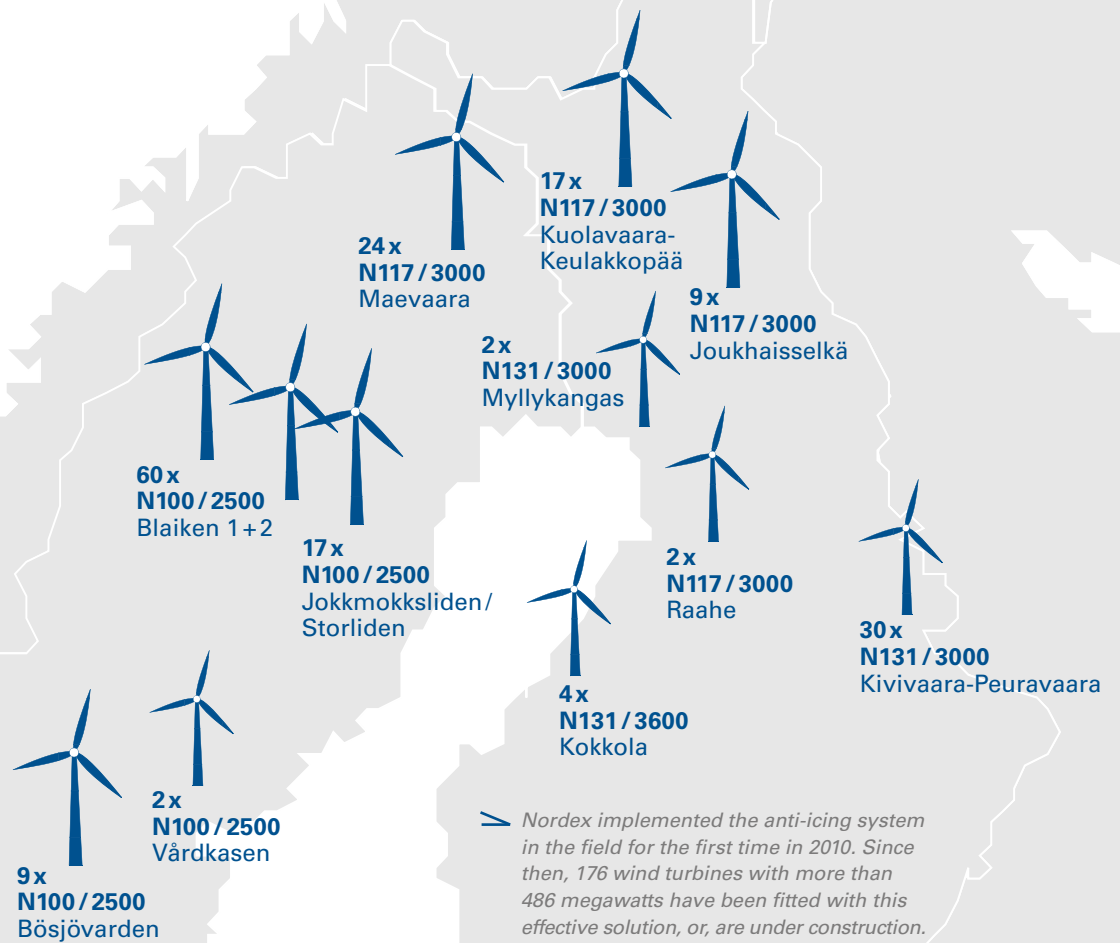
17 x
N117 / 3000
Kuolavaara-Keulakkopää

24 x
N117 / 3000
Maevaara

9 x
N117 / 3000
Joukhaisselkä

2 x
N131 / 3000
Myllykangas

60 x
N100 / 2500
Blaiken 1 + 2

17 x
N100 / 2500
Jokkmokksliden / Storliden

2 x
N117 / 3000
Raahe

30 x
N131 / 3000
Kivivaara-Peuravaara

4 x
N131 / 3600
Kokkola

2 x
N100 / 2500
Vårdkasen

9 x
N100 / 2500
Bösjövarden

Nordex implemented the anti-icing system in the field for the first time in 2010. Since then, 176 wind turbines with more than 486 megawatts have been fitted with this effective solution, or, are under construction.